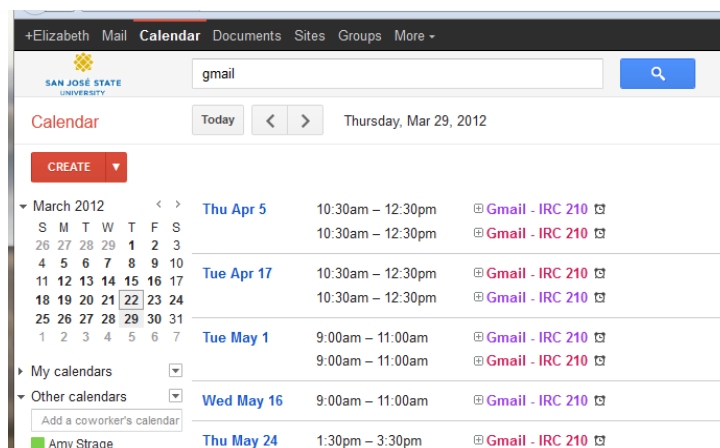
+Elizabeth Mail Calendar Documents Sites Groups More

SAN JOSÉ STATE UNIVERSITY

gmail

Calendar

Today

Thursday, Mar 29, 2012

CREATE

March 2012

| S | M | T | W | T | F | S |
|---|---|---|---|---|---|---|
| 26 | 27 | 28 | 29 | 1 | 2 | 3 |
| 4 | 5 | 6 | 7 | 8 | 9 | 10 |
| 11 | 12 | 13 | 14 | 15 | 16 | 17 |
| 18 | 19 | 20 | 21 | 22 | 23 | 24 |
| 25 | 26 | 27 | 28 | 29 | 30 | 31 |
| 1 | 2 | 3 | 4 | 5 | 6 | 7 |

My calendars

Other calendars

Add a coworker's calendar

Amy Strage

| | | |
|---|---|---|
| Thu Apr 5 | 10:30am – 12:30pm | Gmail - IRC 210 |
| | 10:30am – 12:30pm | Gmail - IRC 210 |
| Tue Apr 17 | 10:30am – 12:30pm | Gmail - IRC 210 |
| | 10:30am – 12:30pm | Gmail - IRC 210 |
| Tue May 1 | 9:00am – 11:00am | Gmail - IRC 210 |
| | 9:00am – 11:00am | Gmail - IRC 210 |
| Wed May 16 | 9:00am – 11:00am | Gmail - IRC 210 |
| Thu May 24 | 1:30pm – 3:30pm | Gmail - IRC 210 |